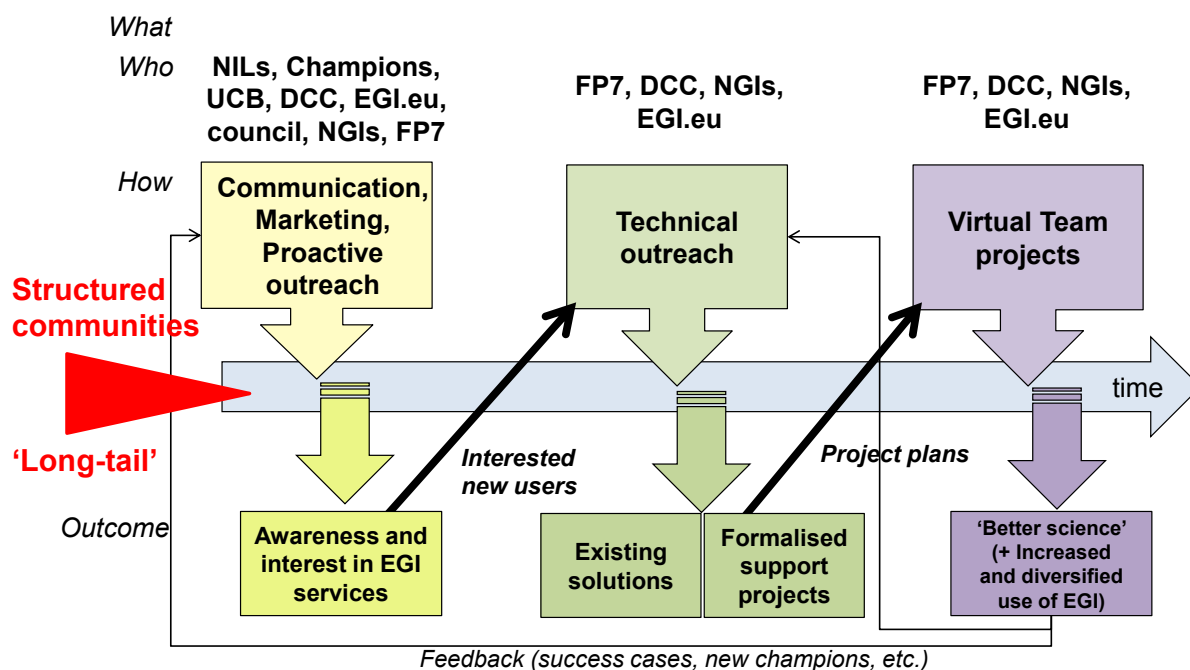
What

Who

NILs, Champions, UCB, DCC, EGI.eu, council, NGIs, FP7

FP7, DCC, NGIs, EGI.eu

FP7, DCC, NGIs, EGI.eu

How

Communication, Marketing, Proactive outreach

Technical outreach

Virtual Team projects

Structured communities

time

'Long-tail'

Interested new users

Project plans

Outcome

Awareness and interest in EGI services

Existing solutions

Formalised support projects

'Better science' (+ Increased and diversified use of EGI)

Feedback (success cases, new champions, etc.)